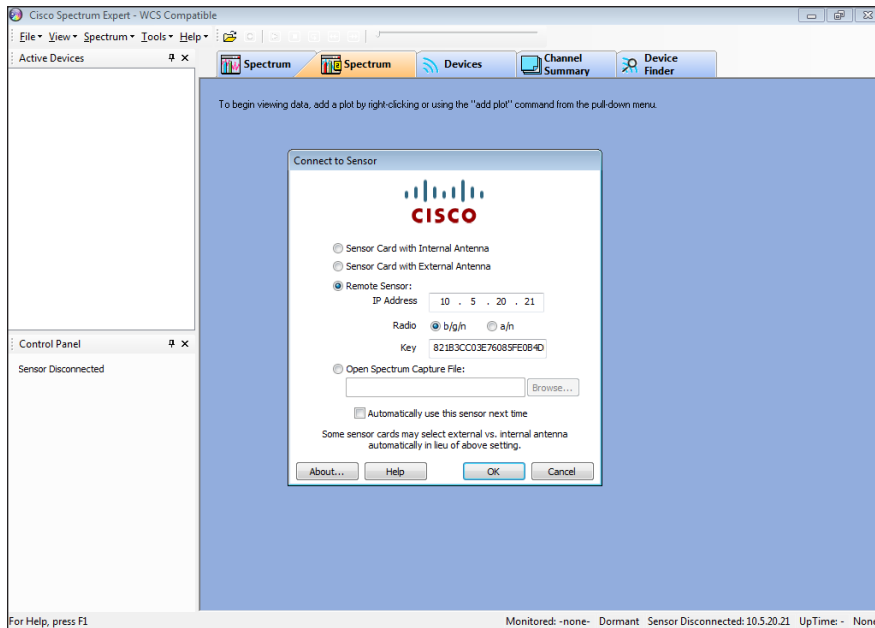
Cisco Spectrum Expert - WCS Compatible

File View Spectrum Tools Help

Active Devices

Spectrum | Spectrum | Devices | Channel Summary | Device Finder

To begin viewing data, add a plot by right-clicking or using the "add plot" command from the pull-down menu.

Connect to Sensor

CISCO

Sensor Card with Internal Antenna
Sensor Card with External Antenna
Remote Sensor:
IP Address 10 . 5 . 20 . 21
Radio b/g/n a/n
Key 821B3CC03E76085FE0B4D
Open Spectrum Capture File:
Browse...
Automatically use this sensor next time

Some sensor cards may select external vs. internal antenna automatically in lieu of above setting.

About... Help OK Cancel

Control Panel

Sensor Disconnected

For Help, press F1

Monitored: -none- Dormant Sensor Disconnected: 10.5.20.21 UpTime: - None